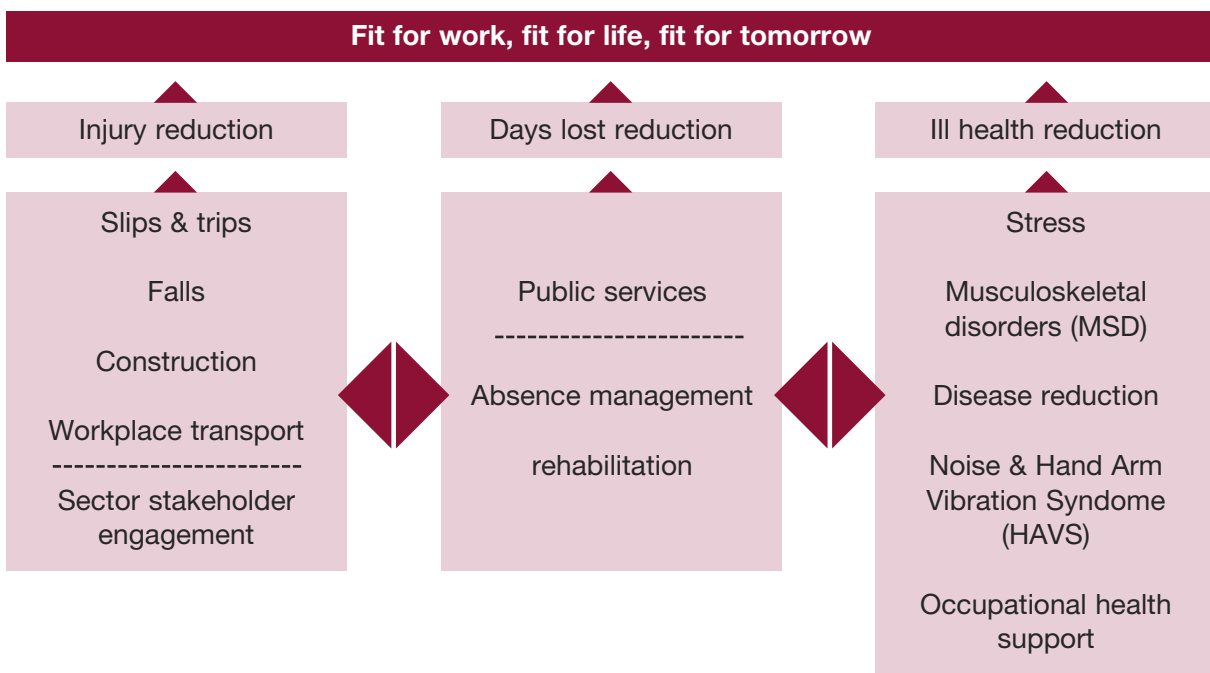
Fit for work, fit for life, fit for tomorrow

Injury reduction

Slips & trips

Falls

Construction

Workplace transport

Sector stakeholder engagement

Days lost reduction

Public services

Absence management

rehabilitation

Ill health reduction

Stress

Musculoskeletal disorders (MSD)

Disease reduction

Noise & Hand Arm Vibration Syndome (HAVS)

Occupational health support